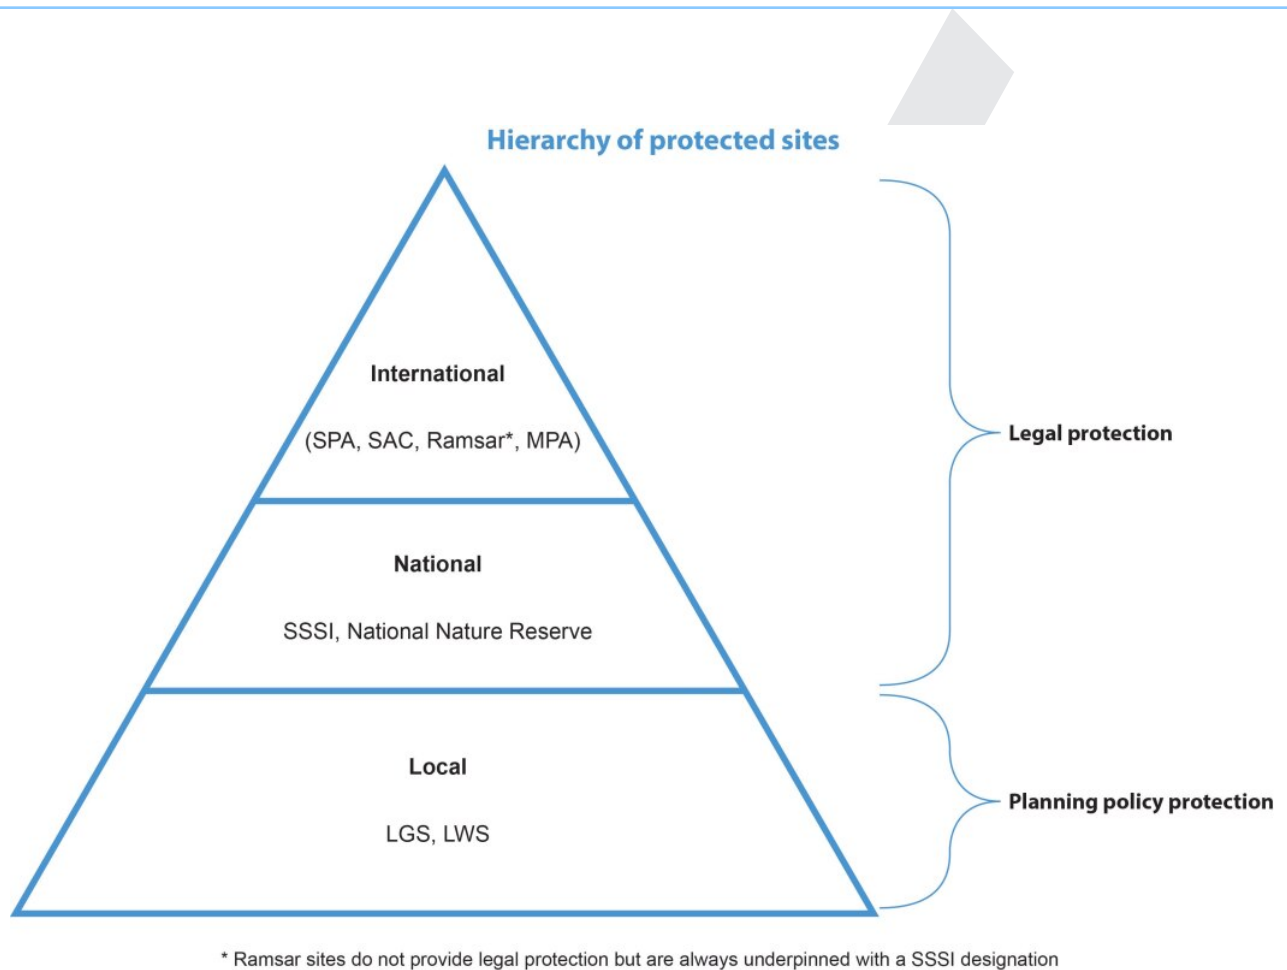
Hierarchy of protected sites

International

(SPA, SAC, Ramsar*, MPA)

National

SSSI, National Nature Reserve

Local

LGS, LWS

Legal protection

Planning policy protection

* Ramsar sites do not provide legal protection but are always underpinned with a SSSI designation